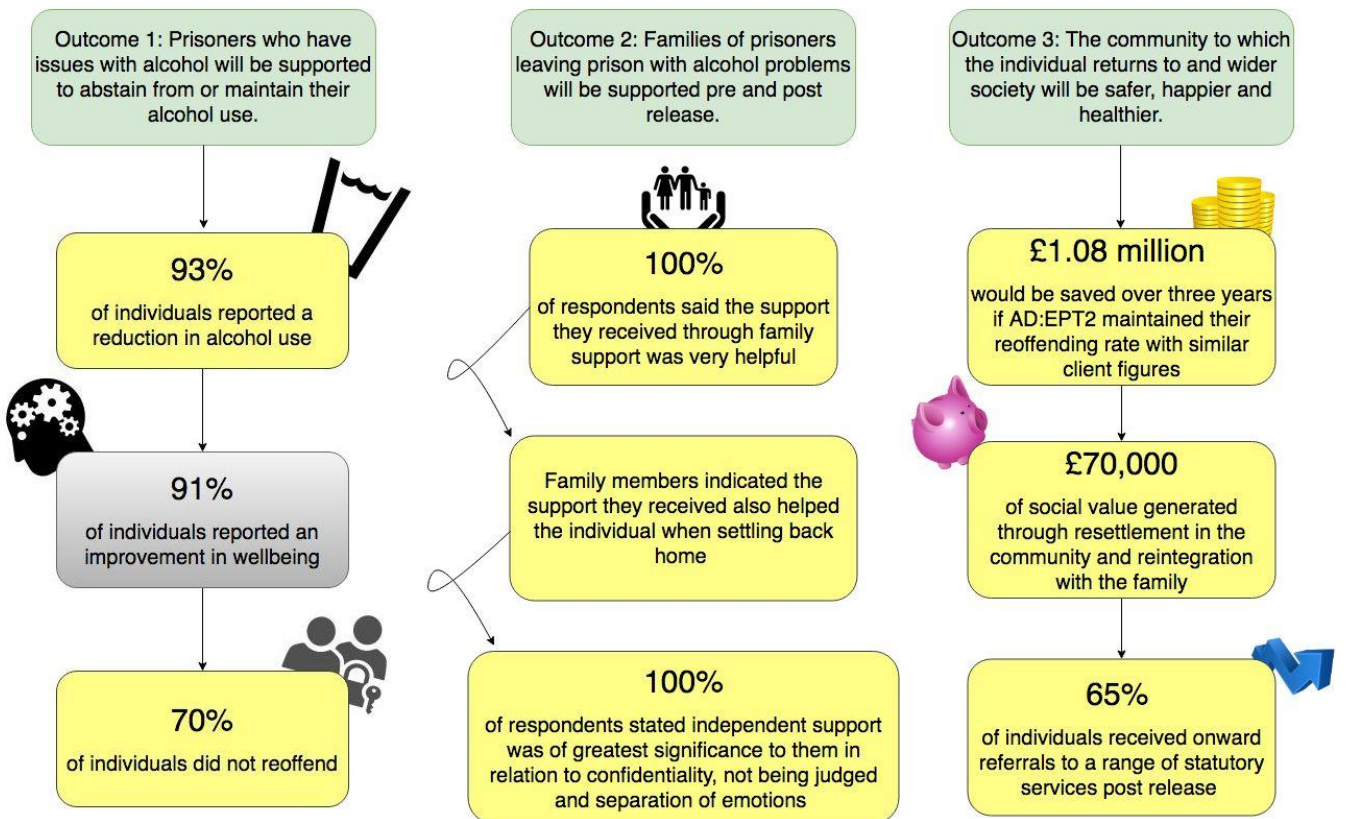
Outcome 1: Prisoners who have issues with alcohol will be supported to abstain from or maintain their alcohol use.

93%
of individuals reported a reduction in alcohol use

91%
of individuals reported an improvement in wellbeing

70%
of individuals did not reoffend

Outcome 2: Families of prisoners leaving prison with alcohol problems will be supported pre and post release.

100%
of respondents said the support they received through family support was very helpful

Family members indicated the support they received also helped the individual when settling back home

100%
of respondents stated independent support was of greatest significance to them in relation to confidentiality, not being judged and separation of emotions

Outcome 3: The community to which the individual returns to and wider society will be safer, happier and healthier.

£1.08 million
would be saved over three years if AD:EPT2 maintained their reoffending rate with similar client figures

£70,000
of social value generated through resettlement in the community and reintegration with the family

65%
of individuals received onward referrals to a range of statutory services post release